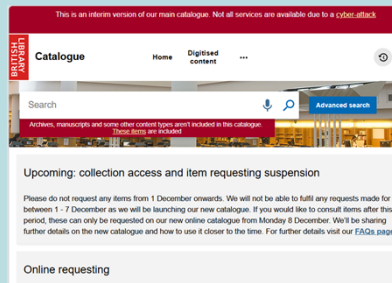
This is an interim version of our main catalogue. Not all services are available due to a cyber-attack

BRITISH LIBRARY

Catalogue

Home

Digitised content

•••

Search

Advanced search

Archives, manuscripts and some other content types aren't included in this catalogue. These items are included

Upcoming: collection access and item requesting suspension

Please do not request any items from 1 December onwards. We will not be able to fulfil any requests made for between 1 - 7 December as we will be launching our new catalogue. If you would like to consult items after this period, these can only be requested on our new online catalogue from Monday 8 December. We'll be sharing further details on the new catalogue and how to use it closer to the time. For further details visit our FAQs page

Online requesting